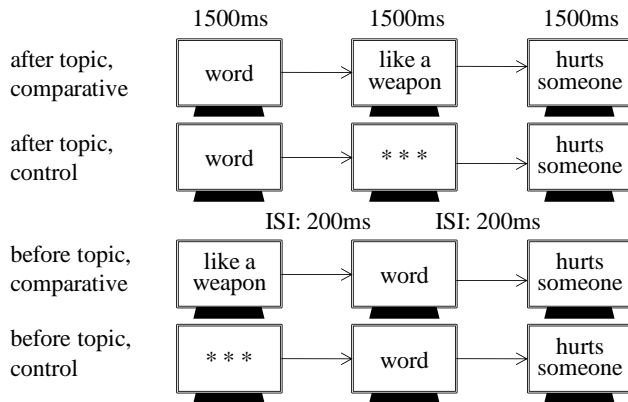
1500ms 1500ms 1500ms

after topic, comparative
word
like a weapon
hurts someone

after topic, control
word
* * *
hurts someone

ISI: 200ms ISI: 200ms

before topic, comparative
like a weapon
word
hurts someone

before topic, control
* * *
word
hurts someone